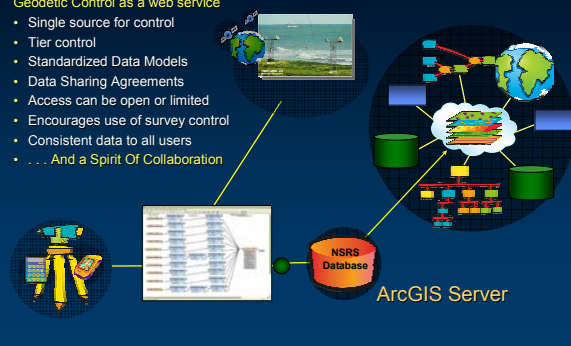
Geodetic Control as a web service
• Single source for control
• Tier control
• Standardized Data Models
• Data Sharing Agreements
• Access can be open or limited
• Encourages use of survey control
• Consistent data to all users
• . . . And a Spirit Of Collaboration

NSRS Database

ArcGIS Server